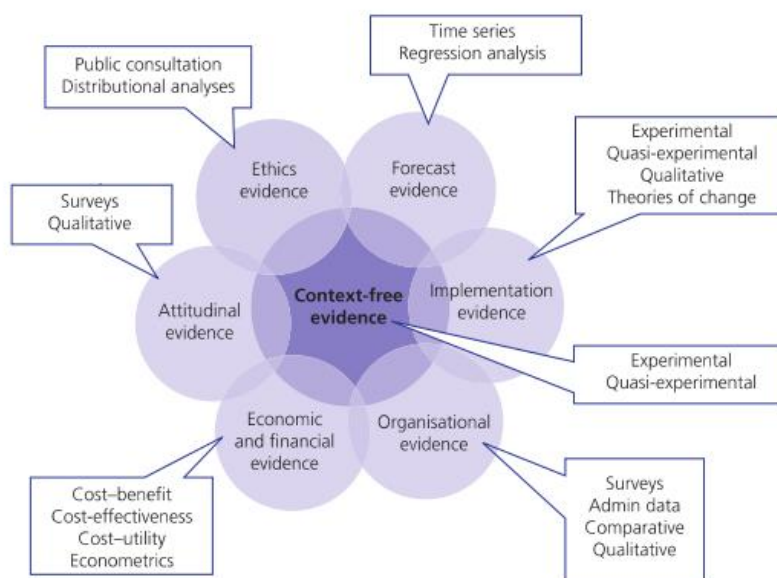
Public consultation
Distributional analyses

Time series
Regression analysis

Experimental
Quasi-experimental
Qualitative
Theories of change

Surveys
Qualitative

Ethics evidence

Forecast evidence

Attitudinal evidence

Context-free evidence

Implementation evidence

Experimental
Quasi-experimental

Economic and financial evidence

Organisational evidence

Cost–benefit
Cost-effectiveness
Cost–utility
Econometrics

Surveys
Admin data
Comparative
Qualitative